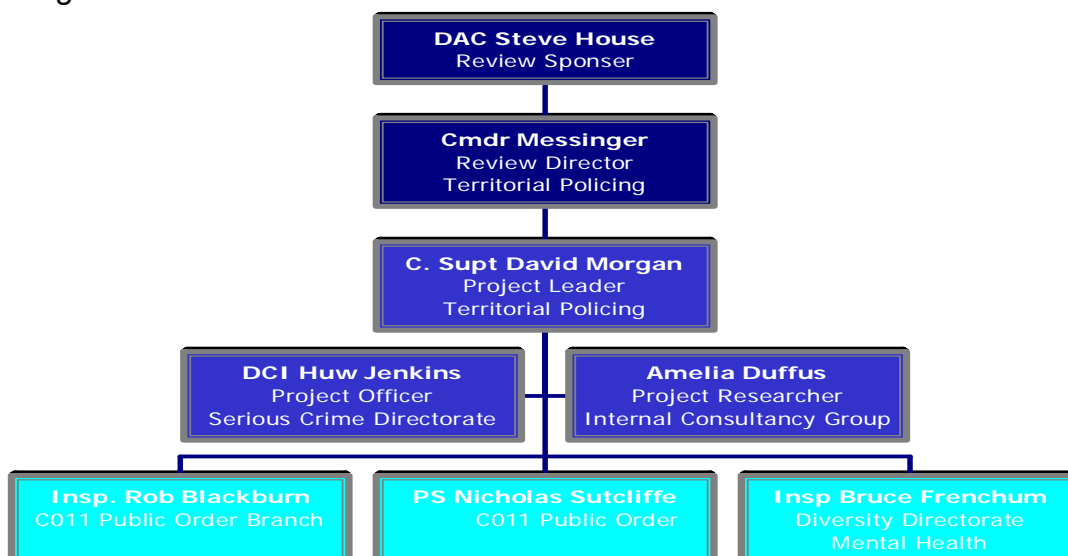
DAC Steve House
Review Sponser

Cmdr Messinger
Review Director
Territorial Policing

C. Supt David Morgan
Project Leader
Territorial Policing

DCI Huw Jenkins
Project Officer
Serious Crime Directorate

Amelia Duffus
Project Researcher
Internal Consultancy Group

Insp. Rob Blackburn
C011 Public Order Branch

PS Nicholas Sutcliffe
C011 Public Order

Insp Bruce Frenchum
Diversity Directorate
Mental Health